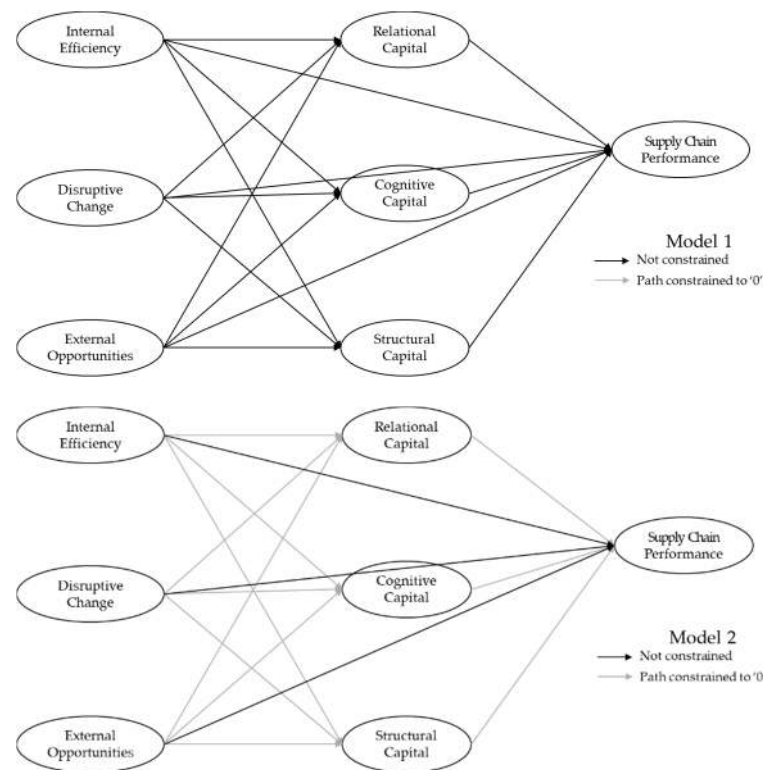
Internal Efficiency

Relational Capital

Supply Chain Performance

Disruptive Change

Cognitive Capital

Model 1
Not constrained
Path constrained to '0'

External Opportunities

Structural Capital

Internal Efficiency

Relational Capital

Supply Chain Performance

Disruptive Change

Cognitive Capital

Model 2
Not constrained
Path constrained to '0

External Opportunities

Structural Capital